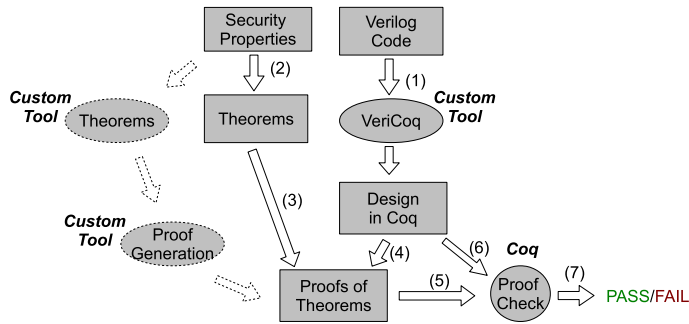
Security Properties

Verilog Code

(2)

(1)

Custom Tool

Theorems

Theorems

VeriCoq

Custom Tool

(3)

Design in Coq

Custom Tool

Proof Generation

(4)

(6)

Coq

Proofs of Theorems

(5)

Proof Check

(7)

PASS/FAIL